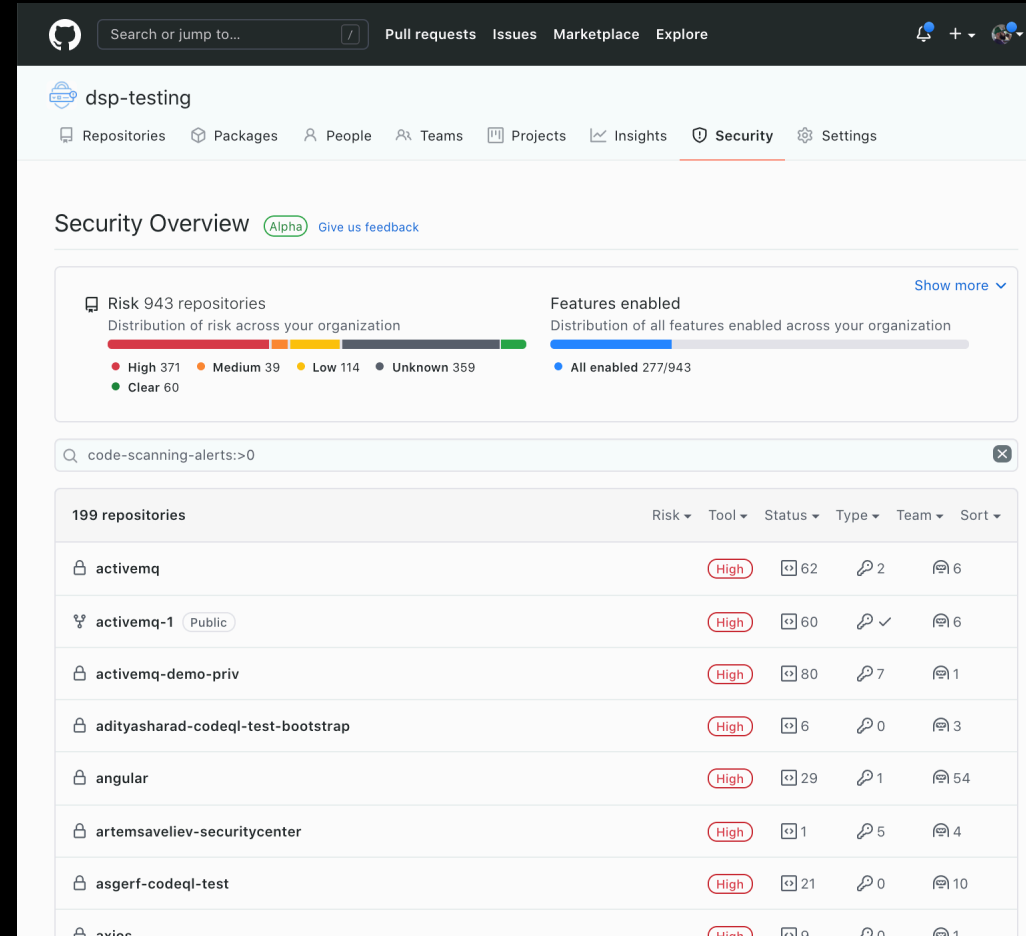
Search or jump to... / Pull requests Issues Marketplace Explore

dsp-testing

Repositories Packages People Teams Projects Insights Security Settings

Security Overview Alpha Give us feedback

Show more

Risk 943 repositories
Distribution of risk across your organization
High 371 Medium 39 Low 114 Unknown 359 Clear 60

Features enabled
Distribution of all features enabled across your organization
All enabled 277/943

code-scanning-alerts:>0

199 repositories Risk Tool Status Type Team Sort

| | | | | |
|---|---|---|---|---|
| activemq | High | 62 | 2 | 6 |
| activemq-1 Public | High | 60 | ✓ | 6 |
| activemq-demo-priv | High | 80 | 7 | 1 |
| adityasharad-codeql-test-bootstrap | High | 6 | 0 | 3 |
| angular | High | 29 | 1 | 54 |
| artemsaveliev-securitycenter | High | 1 | 5 | 4 |
| asgerf-codeql-test | High | 21 | 0 | 10 |
| axios | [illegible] | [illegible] | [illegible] | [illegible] |